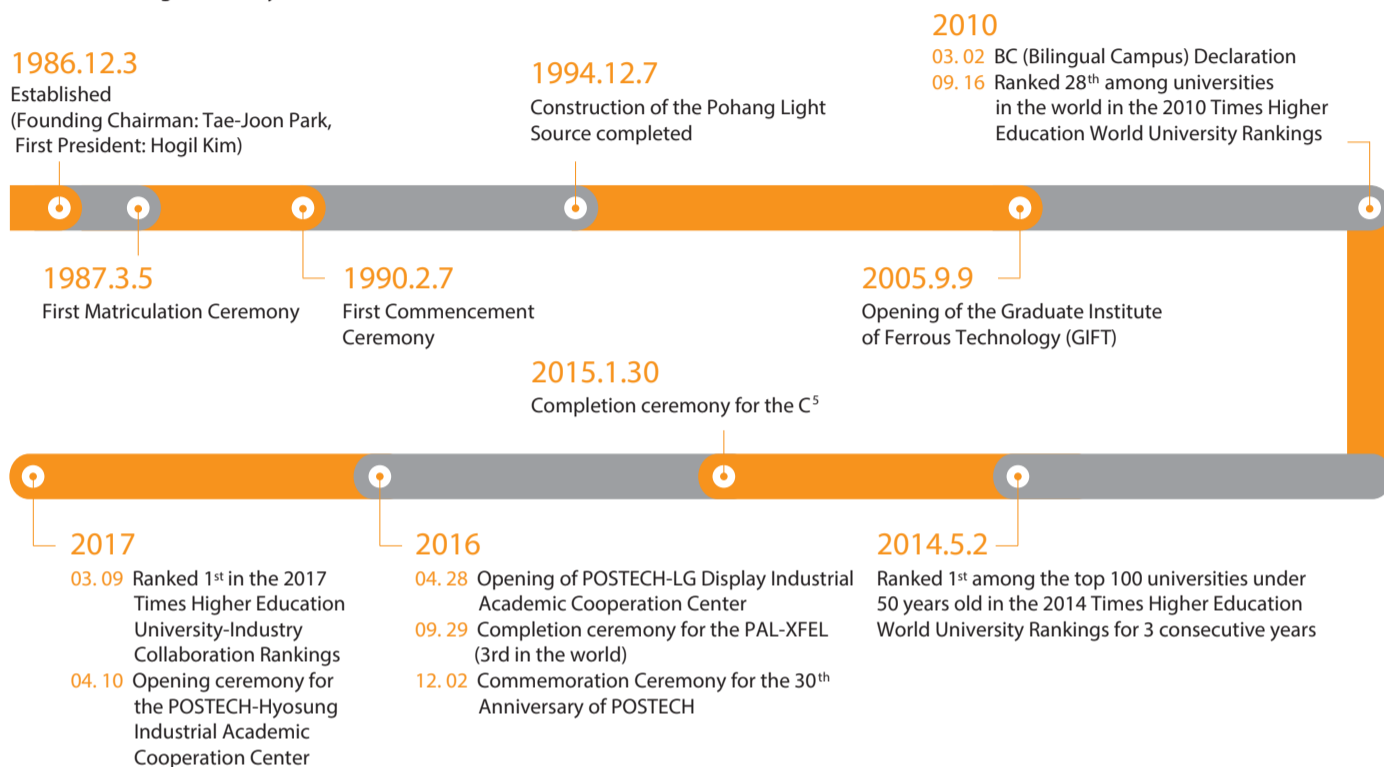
1986.12.3
Established
(Founding Chairman: Tae-Joon Park, First President: Hogil Kim)

1994.12.7
Construction of the Pohang Light Source completed

2010
03. 02 BC (Bilingual Campus) Declaration
09. 16 Ranked 28$^{th}$ among universities in the world in the 2010 Times Higher Education World University Rankings

1987.3.5
First Matriculation Ceremony

1990.2.7
First Commencement Ceremony

2005.9.9
Opening of the Graduate Institute of Ferrous Technology (GIFT)

2015.1.30
Completion ceremony for the C$^5$

2017
03. 09 Ranked 1$^{st}$ in the 2017 Times Higher Education University-Industry Collaboration Rankings
04. 10 Opening ceremony for the POSTECH-Hyosung Industrial Academic Cooperation Center

2016
04. 28 Opening of POSTECH-LG Display Industrial Academic Cooperation Center
09. 29 Completion ceremony for the PAL-XFEL (3rd in the world)
12. 02 Commemoration Ceremony for the 30$^{th}$ Anniversary of POSTECH

2014.5.2
Ranked 1$^{st}$ among the top 100 universities under 50 years old in the 2014 Times Higher Education World University Rankings for 3 consecutive years